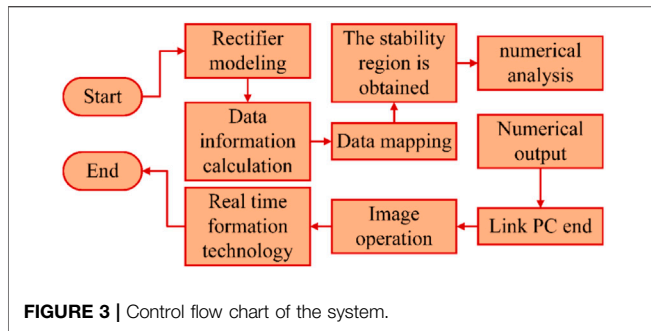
Start

Rectifier modeling

Data information calculation

Data mapping

The stability region is obtained

numerical analysis

Numerical output

Link PC end

Image operation

Real time formation technology

End

FIGURE 3 | Control flow chart of the system.